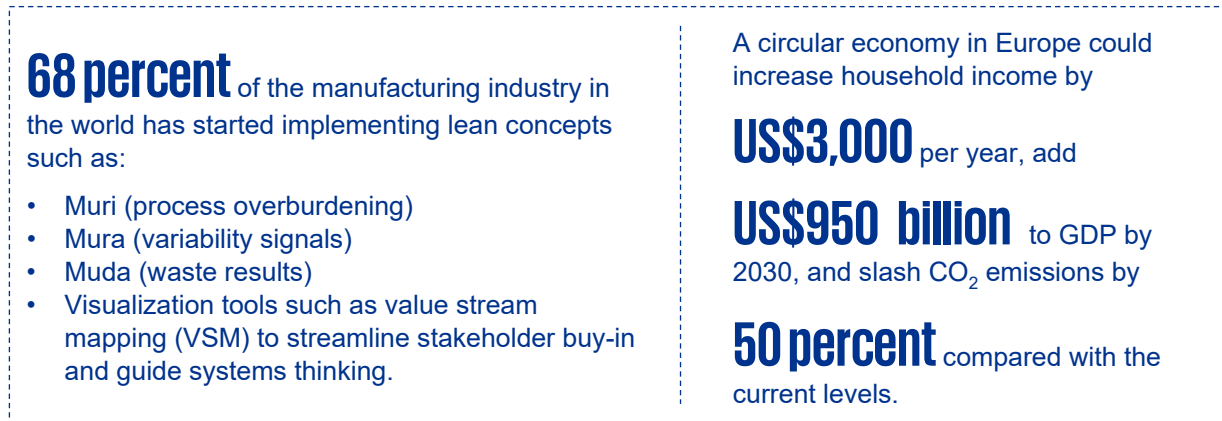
68 percent of the manufacturing industry in the world has started implementing lean concepts such as:

- Muri (process overburdening)
- Mura (variability signals)
- Muda (waste results)
- Visualization tools such as value stream mapping (VSM) to streamline stakeholder buy-in and guide systems thinking.

A circular economy in Europe could increase household income by US$3,000 per year, add US$950 billion to GDP by 2030, and slash $CO_2$ emissions by 50 percent compared with the current levels.